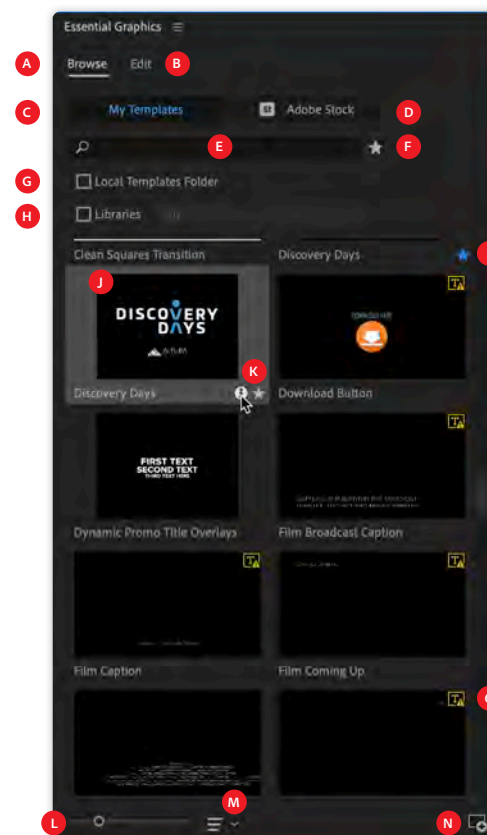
Essential Graphics

A Browse Edit B

C My Templates Adobe Stock D

E F

G Local Templates Folder

H Libraries

Clean Squares Transition

Discovery Days

J

DISCOVERY DAYS

K

Discovery Days

Download Button

FIRST TEXT
SECOND TEXT

Dynamic Promo Title Overlays

Film Broadcast Caption

Film Caption

Film Coming Up

L M N